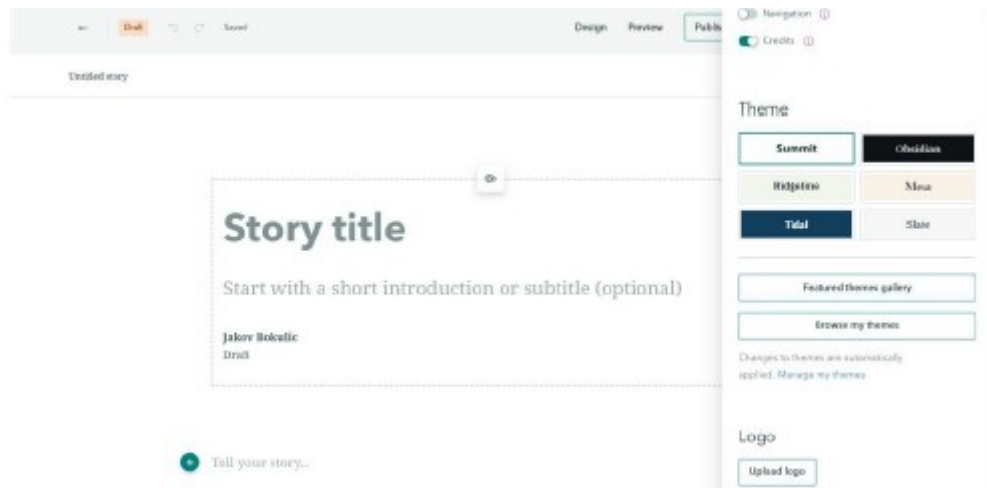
Draft

Saved

Design

Preview

Publi

Untitled story

Story title

Start with a short introduction or subtitle (optional)

Jakov Bokulic

Draft

Tell your story...

Navigation

Credits

Theme

Summit

Obsidian

Ridgeline

Mesa

Tidal

Slate

Featured themes gallery

Browse my themes

Changes to themes are automatically applied. Manage my themes

Logo

Upload logo